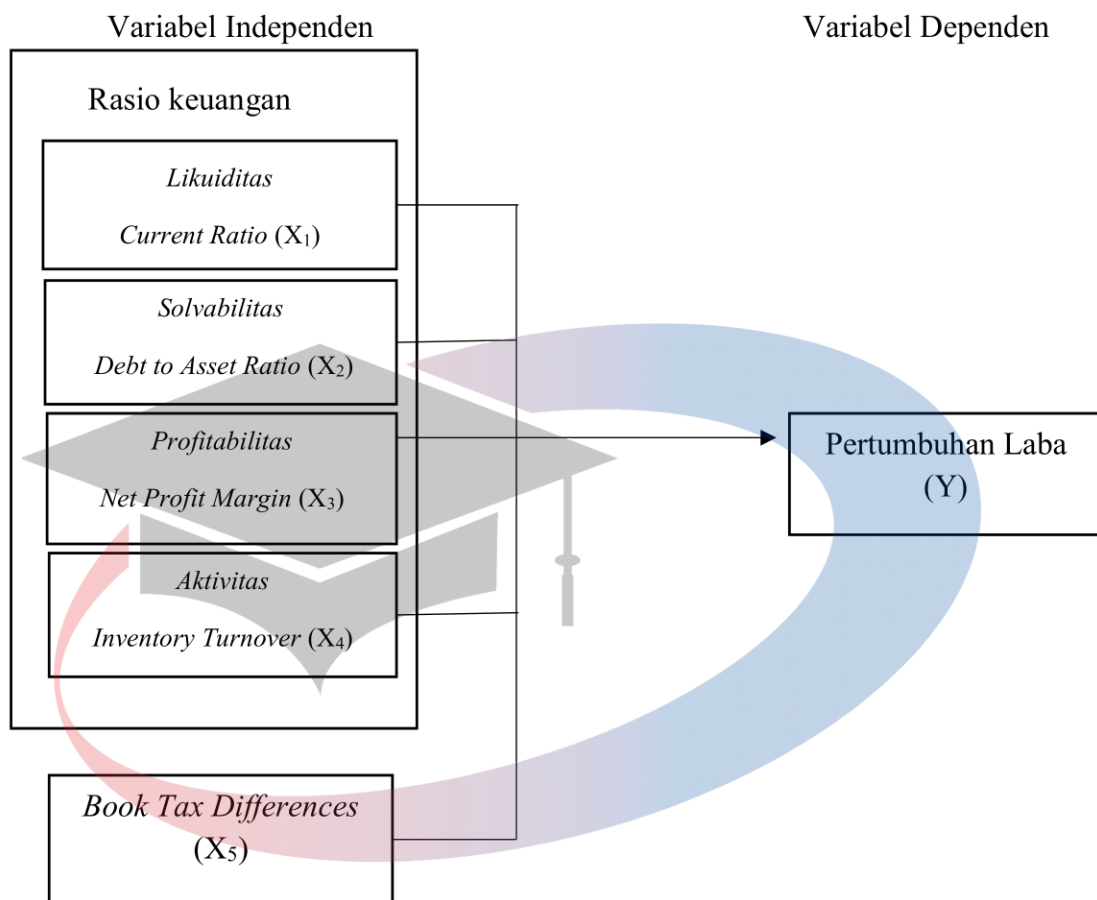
Variabel Independen

Variabel Dependen

Rasio keuangan

Likuiditas

Current Ratio ($X_1$)

Solvabilitas

Debt to Asset Ratio ($X_2$)

Profitabilitas

Net Profit Margin ($X_3$)

Aktivitas

Inventory Turnover ($X_4$)

Book Tax Differences ($X_5$)

Pertumbuhan Laba (Y)